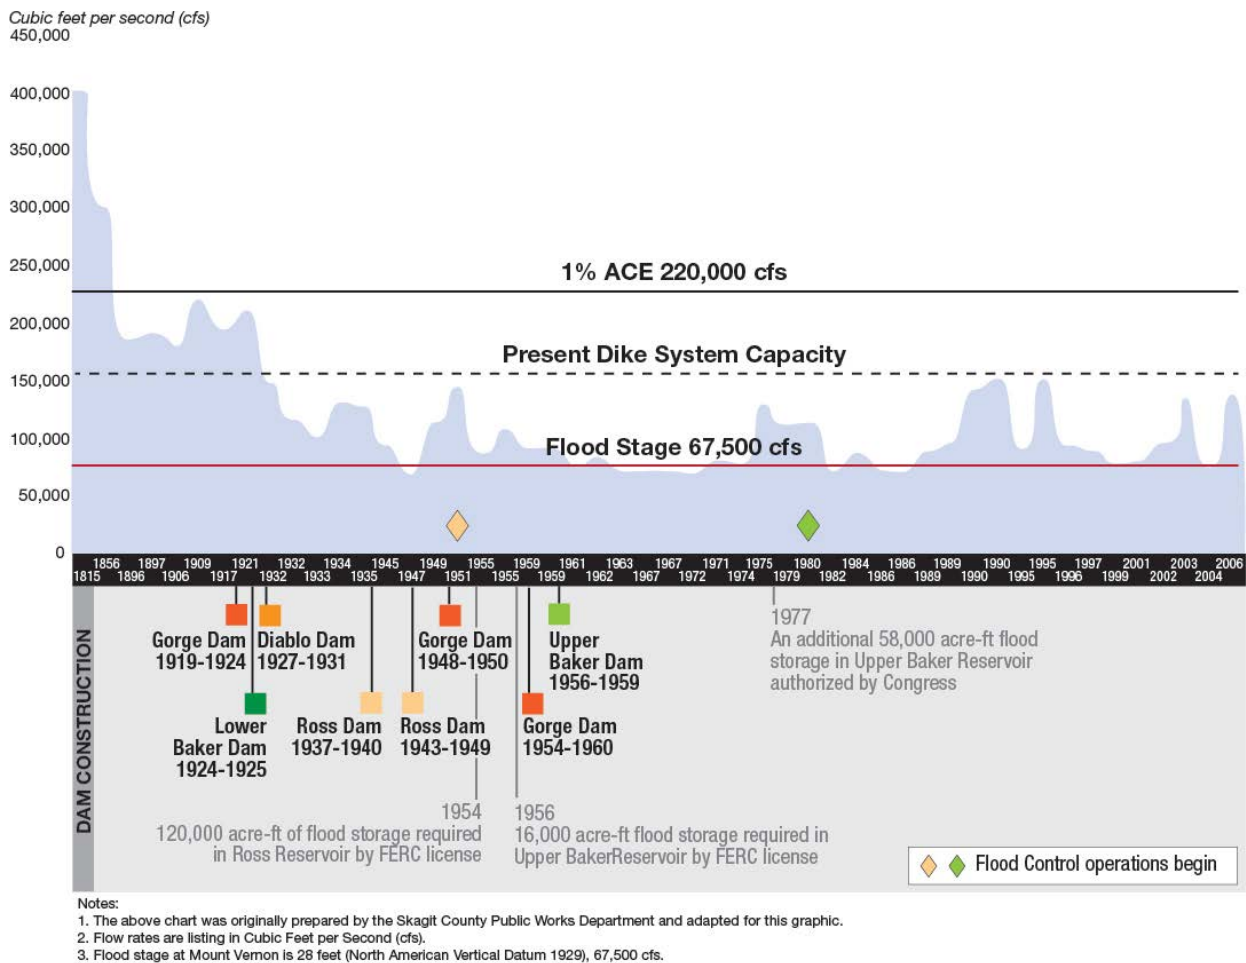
Cubic feet per second (cfs)
450,000
400,000
350,000
300,000
250,000
200,000
150,000
100,000
50,000
0

1% ACE 220,000 cfs

Present Dike System Capacity

Flood Stage 67,500 cfs

1856 1897 1909 1921 1932 1934 1945 1949 1955 1959 1961 1963 1967 1971 1975 1980 1984 1986 1989 1990 1995 1997 2001 2003 2006
1815 1896 1906 1917 1932 1933 1935 1947 1951 1955 1959 1962 1967 1972 1974 1979 1982 1986 1989 1990 1995 1996 1999 2002 2004

DAM CONSTRUCTION

Gorge Dam 1919-1924

Diablo Dam 1927-1931

Lower Baker Dam 1924-1925

Ross Dam 1937-1940

Ross Dam 1943-1949

Gorge Dam 1948-1950

Upper Baker Dam 1956-1959

Gorge Dam 1954-1960

1977
An additional 58,000 acre-ft flood storage in Upper Baker Reservoir authorized by Congress

1954
120,000 acre-ft of flood storage required in Ross Reservoir by FERC license

1956
16,000 acre-ft flood storage required in Upper BakerReservoir by FERC license

Flood Control operations begin

Notes:
1. The above chart was originally prepared by the Skagit County Public Works Department and adapted for this graphic.
2. Flow rates are listing in Cubic Feet per Second (cfs).
3. Flood stage at Mount Vernon is 28 feet (North American Vertical Datum 1929), 67,500 cfs.